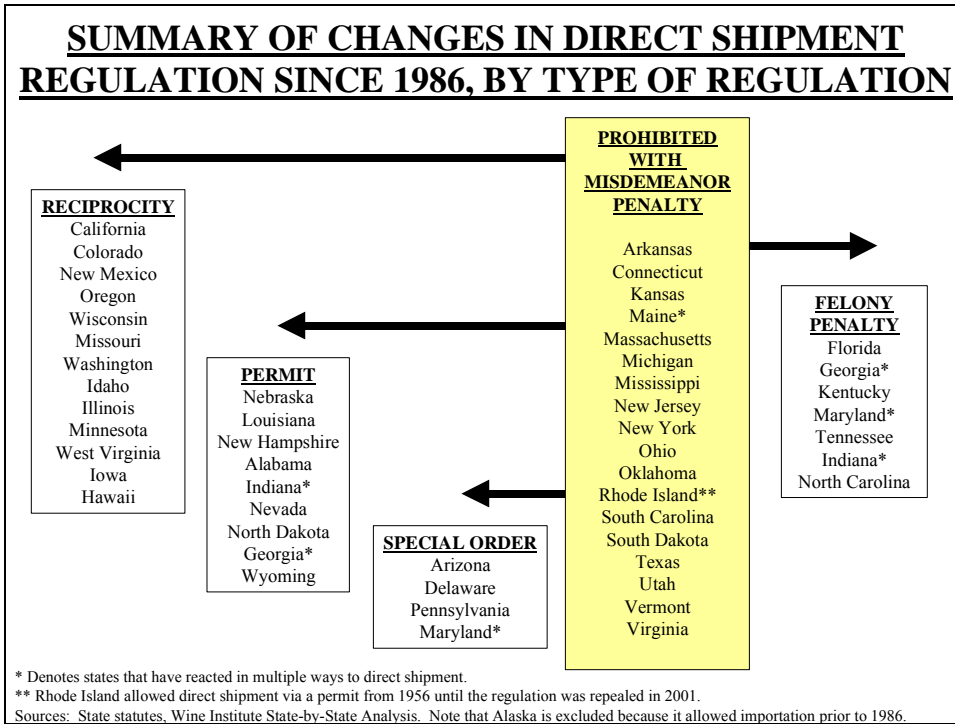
SUMMARY OF CHANGES IN DIRECT SHIPMENT REGULATION SINCE 1986, BY TYPE OF REGULATION

PROHIBITED WITH MISDEMEANOR PENALTY
Arkansas
Connecticut
Kansas
Maine*
Massachusetts
Michigan
Mississippi
New Jersey
New York
Ohio
Oklahoma
Rhode Island**
South Carolina
South Dakota
Texas
Utah
Vermont
Virginia

RECIPROCITY
California
Colorado
New Mexico
Oregon
Wisconsin
Missouri
Washington
Idaho
Illinois
Minnesota
West Virginia
Iowa
Hawaii

PERMIT
Nebraska
Louisiana
New Hampshire
Alabama
Indiana*
Nevada
North Dakota
Georgia*
Wyoming

SPECIAL ORDER
Arizona
Delaware
Pennsylvania
Maryland*

FELONY PENALTY
Florida
Georgia*
Kentucky
Maryland*
Tennessee
Indiana*
North Carolina

* Denotes states that have reacted in multiple ways to direct shipment.
** Rhode Island allowed direct shipment via a permit from 1956 until the regulation was repealed in 2001.
Sources: State statutes, Wine Institute State-by-State Analysis. Note that Alaska is excluded because it allowed importation prior to 1986.